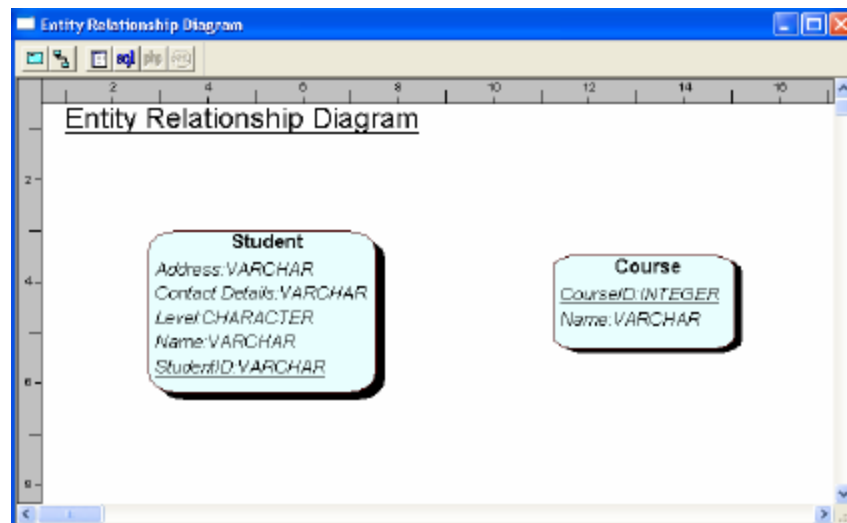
Entity Relationship Diagram

sql php

2 4 6 8 10 12 14 16

2 4 6 8

Entity Relationship Diagram

Student
Address:VARCHAR
Contact Details:VARCHAR
Level:CHARACTER
Name:VARCHAR
StudentID:VARCHAR

Course
CourseID:INTEGER
Name:VARCHAR